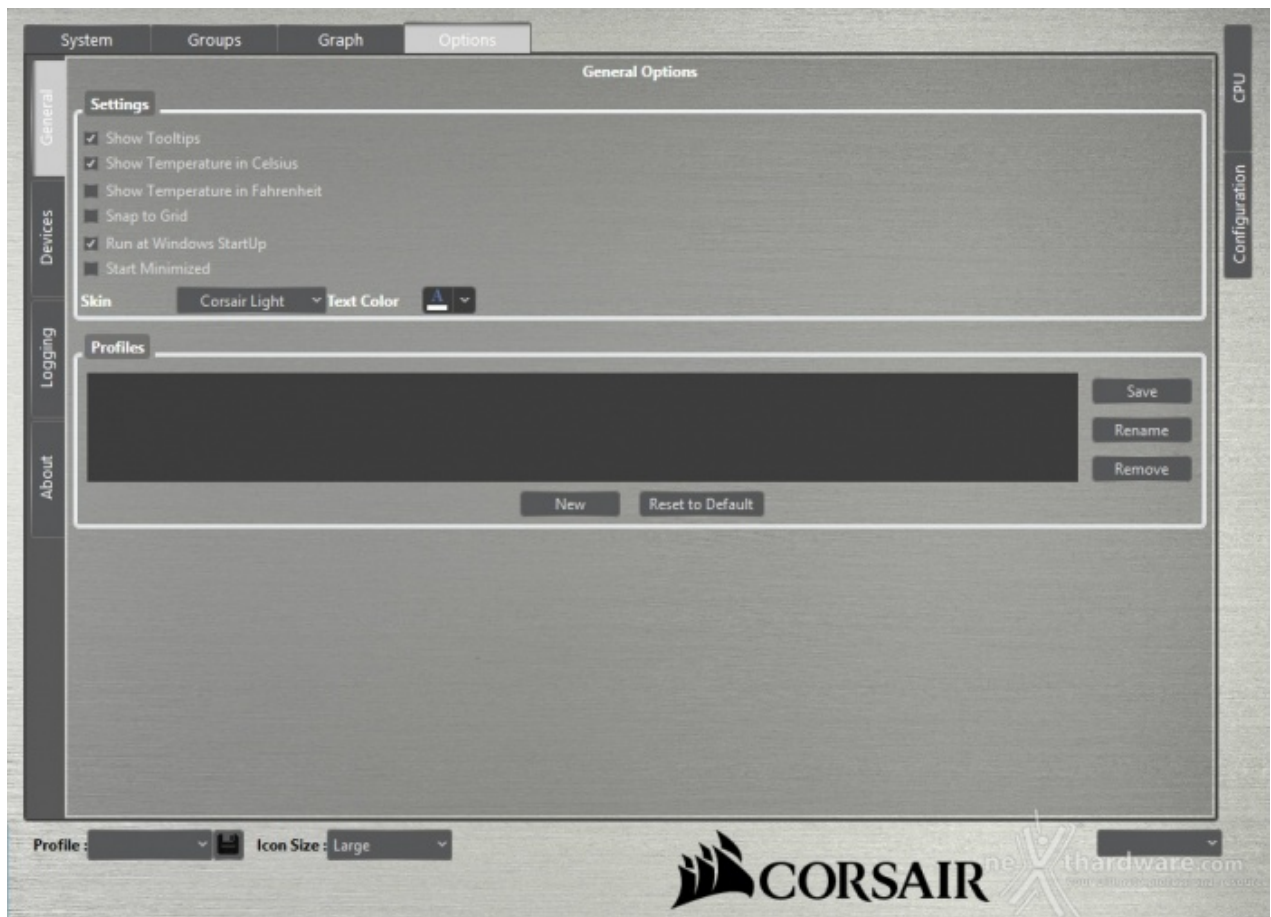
System
Groups
Graph
Options

General
Devices
Logging
About

CPU
Configuration

General Options

Settings

Show Tooltips
Show Temperature in Celsius
Show Temperature in Fahrenheit
Snap to Grid
Run at Windows StartUp
Start Minimized

Skin Corsair Light Text Color A

Profiles

Save
Rename
Remove

New
Reset to Default

Profile :
Icon Size : Large

CORSAIR

nexthardware.com